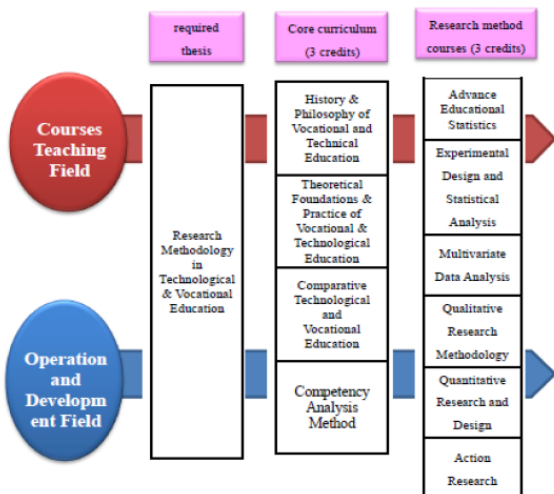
required thesis

Core curriculum (3 credits)

Research method courses (3 credits)

Courses Teaching Field

Research Methodology in Technological & Vocational Education

History & Philosophy of Vocational and Technical Education

Theoretical Foundations & Practice of Vocational & Technological Education

Comparative Technological and Vocational Education

Competency Analysis Method

Advance Educational Statistics

Experimental Design and Statistical Analysis

Multivariate Data Analysis

Qualitative Research Methodology

Quantitative Research and Design

Action Research

Operation and Developm ent Field